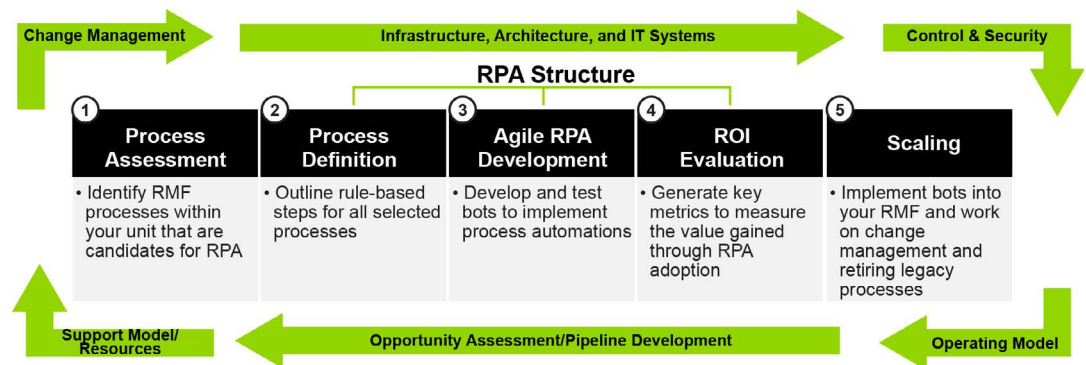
Change Management

Infrastructure, Architecture, and IT Systems

Control & Security

RPA Structure

1 Process Assessment

• Identify RMF processes within your unit that are candidates for RPA

2 Process Definition

• Outline rule-based steps for all selected processes

3 Agile RPA Development

• Develop and test bots to implement process automations

4 ROI Evaluation

• Generate key metrics to measure the value gained through RPA adoption

5 Scaling

• Implement bots into your RMF and work on change management and retiring legacy processes

Support Model/ Resources

Opportunity Assessment/Pipeline Development

Operating Model